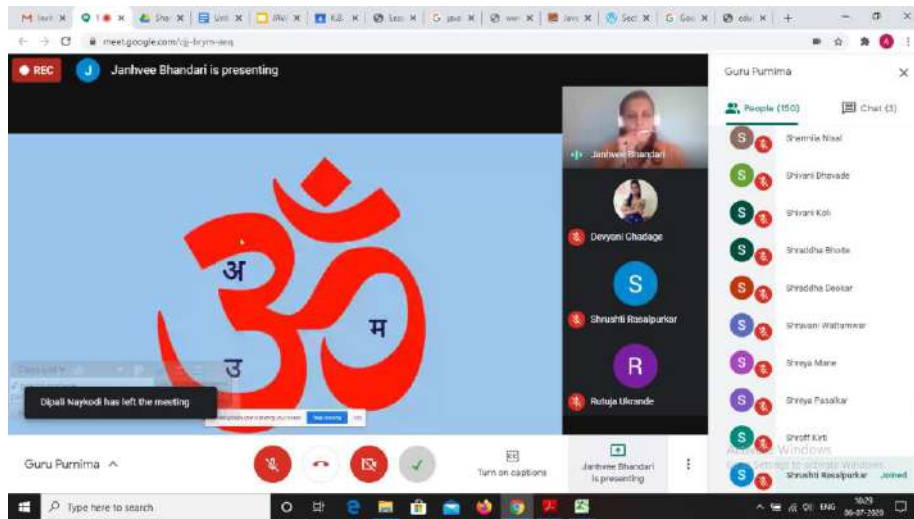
meet.google.com/cjj-brym-aeq

REC

J Janhvee Bhandari is presenting

अ

म

उ

Dipali Naykodi has left the meeting

Janhvee Bhandari

Devyani Ghadage

S

Shrushti Rasalpurkar

R

Rutuja Ukrande

Guru Purnima

People (150)

Chat (3)

Sharmila Nisal

Shivani Dhavade

Shivani Koli

Shraddha Bhoite

Shraddha Deokar

Shravani Wattamwar

Shreya Mane

Shreya Pasalkar

Shroff Kirti

Shrushti Rasalpurkar Joined

Activate Windows
Go to Settings to activate Windows.

Guru Purnima ^

Turn on captions

Janhvee Bhandari is presenting

Type here to search

ENG 10:29 06-07-2020